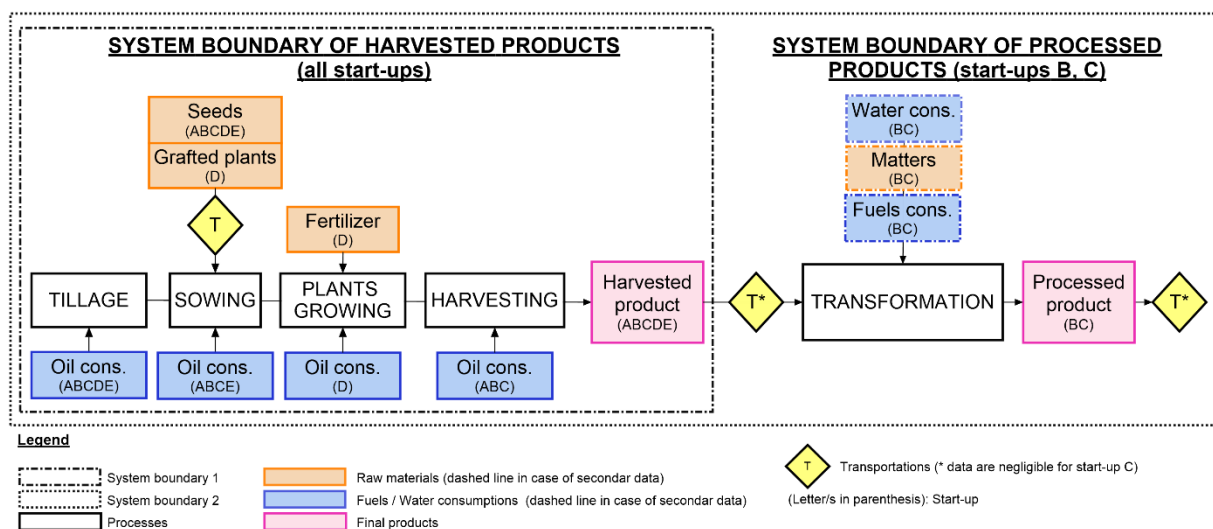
SYSTEM BOUNDARY OF HARVESTED PRODUCTS
(all start-ups)

SYSTEM BOUNDARY OF PROCESSED PRODUCTS (start-ups B, C)

Seeds
(ABCDE)

Grafted plants
(D)

T

Fertilizer
(D)

Water cons.
(BC)

Matters
(BC)

Fuels cons.
(BC)

TILLAGE

SOWING

PLANTS GROWING

HARVESTING

Harvested product
(ABCDE)

T*

TRANSFORMATION

Processed product
(BC)

T*

Oil cons.
(ABCDE)

Oil cons.
(ABCE)

Oil cons.
(D)

Oil cons.
(ABC)

Legend

System boundary 1

System boundary 2

Processes

Raw materials (dashed line in case of secondar data)

Fuels / Water consumptions (dashed line in case of secondar data)

Final products

T

Transportations (* data are negligible for start-up C)

(Letter/s in parenthesis): Start-up